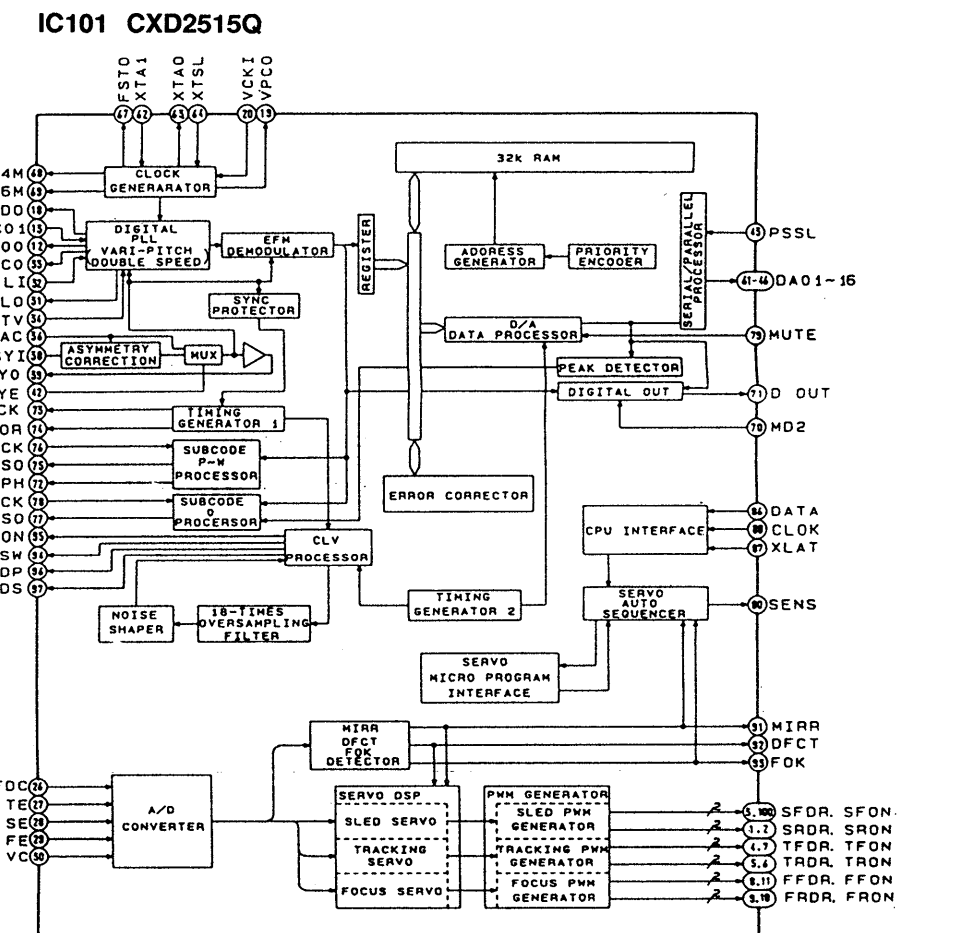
IC101 CXD2515Q

FSTO XTA1 XTAO XTSL VCKI VPCO
67 62 63 64 20 19

4M 48
6M 49
DO 18
O1 13
OO 12
CO 33
LI 32
LO 31
TV 35
AC 36
YI 38
YO 39
YE 42
CK 73
OR 74
CK 76
SO 75
PH 72
CK 78
SO 77
ON 95
SW 94
DP 96
DS 97

CLOCK GENERARATOR

DIGITAL PLL VARI-PITCH DOUBLE SPEED

EFM DEMODULATOR

SYNC PROTECTOR

ASYMMETRY CORRECTION

MUX

TIMING GENERATOR 1

SUBCODE P-W PROCESSOR

SUBCODE Q PROCERSOR

CLV PROCESSOR

NOISE SHAPER

18-TIMES OVERSAMPLING FILTER

REGISTER

32k RAM

ADDRESS GENERATOR

PRIORITY ENCODER

SERIAL/PARALLEL PROCESSOR

D/A DATA PROCESSOR

PEAK DETECTOR

DIGITAL OUT

ERROR CORRECTOR

TIMING GENERATOR 2

CPU INTERFACE

SERVO AUTO SEQUENCER

SERVO MICRO PROGRAM INTERFACE

43 PSSL
61-46 DAO1~16
79 MUTE
71 D OUT
70 MD2
86 DATA
88 CLOK
87 XLAT
90 SENS

MIRR DFCT FOK DETECTOR

91 MIRR
92 DFCT
93 FOK

TDC 26
TE 27
SE 28
FE 29
VC 50

A/D CONVERTER

SERVO DSP
SLED SERVO
TRACKING SERVO
FOCUS SERVO

PWM GENERATOR
SLED PWM GENERATOR
TRACKING PWM GENERATOR
FOCUS PWM GENERATOR

2 5.100 SFDR. SFON
2 1.2 SRDR. SRON
2 4.7 TFDR. TFON
2 5.6 TRDR. TRON
2 8.11 FFDR. FFON
2 9.10 FRDR. FRON